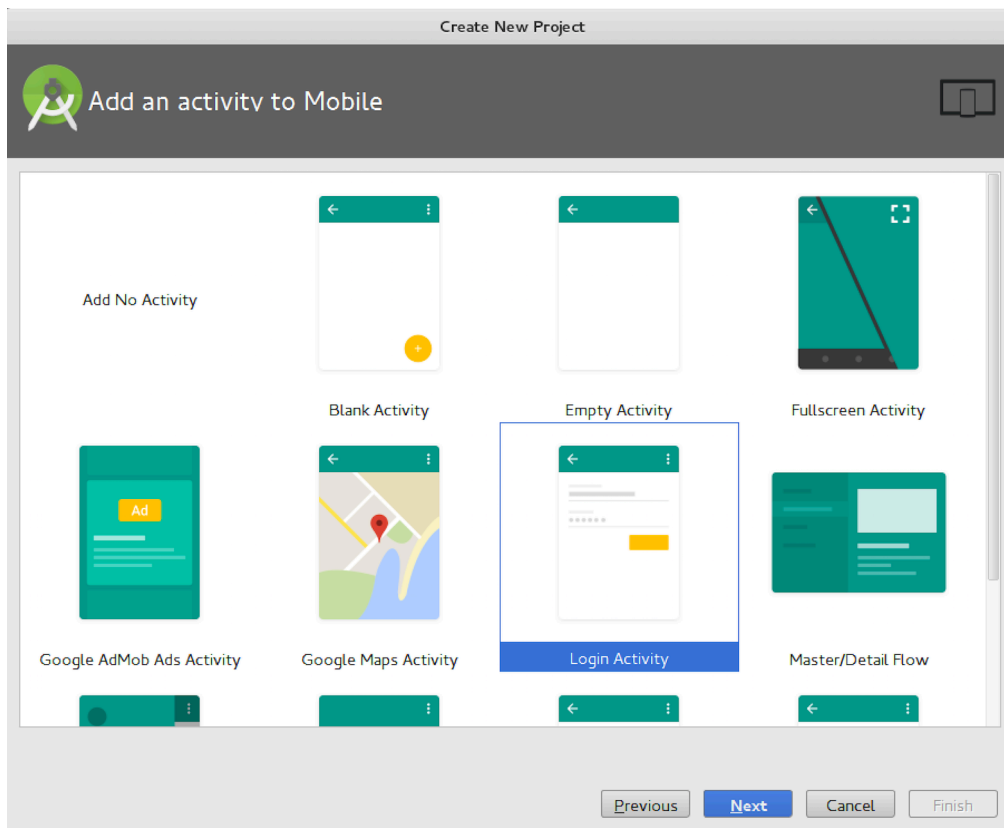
Create New Project

Add an activity to Mobile

Add No Activity

Blank Activity

Empty Activity

Fullscreen Activity

Ad

Google AdMob Ads Activity

Google Maps Activity

Login Activity

Master/Detail Flow

Previous

Next

Cancel

Finish